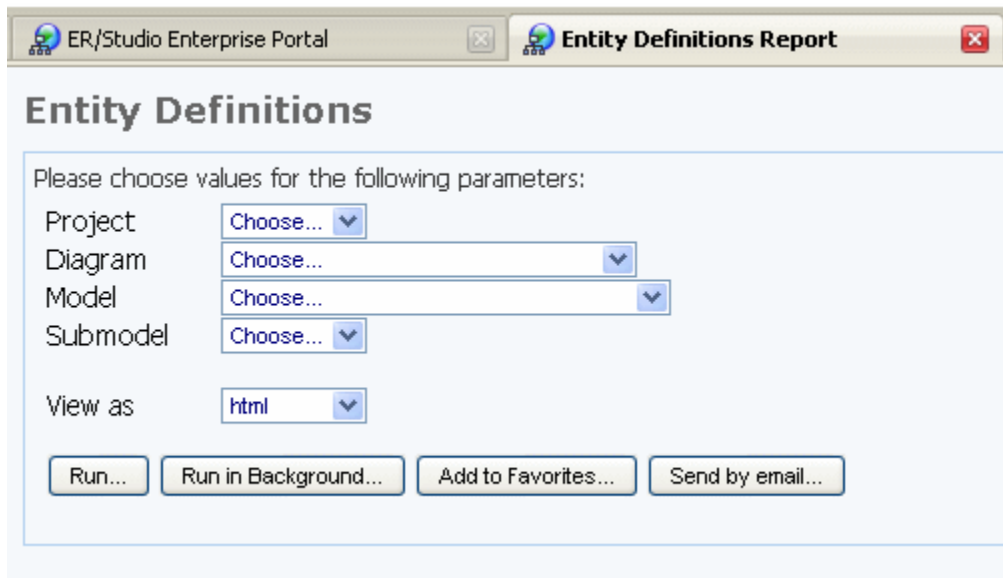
ER/Studio Enterprise Portal

Entity Definitions Report

Entity Definitions

Please choose values for the following parameters:

Project Choose...
Diagram Choose...
Model Choose...
Submodel Choose...

View as html

Run... Run in Background... Add to Favorites... Send by email...